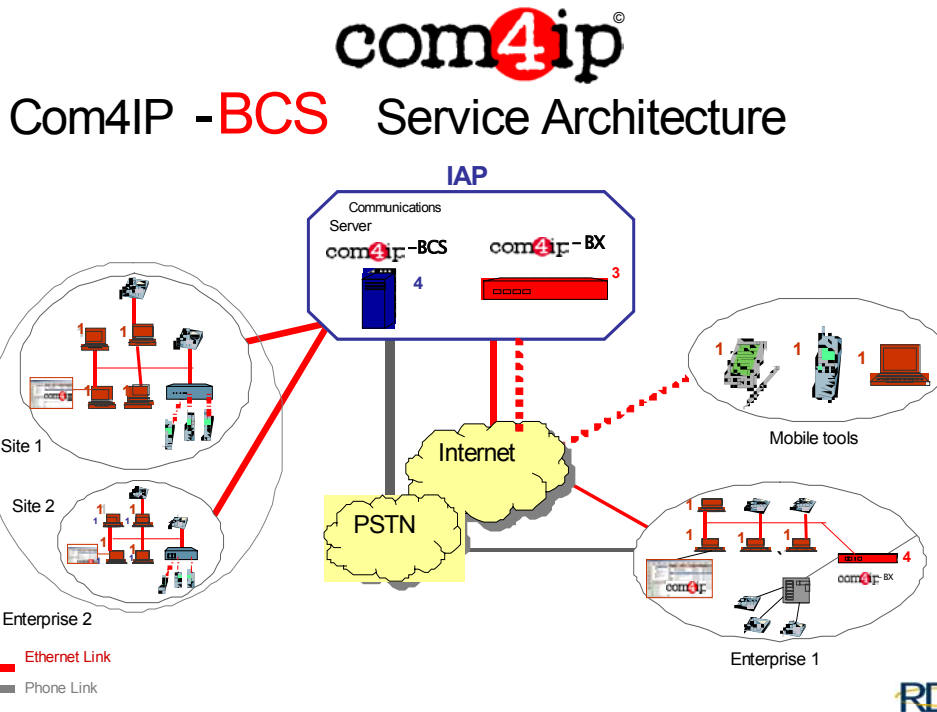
com4ip©

Com4IP - BCS Service Architecture

IAP

Communications Server

com4ip-BCS

com4ip-BX

4

3

1 1

1 1

Site 1

Site 2

1 1

1

1 1

Enterprise 2

Internet

PSTN

1 1 1

Mobile tools

1

1

1 1 1

4

com4ip-BX

com4ip

Enterprise 1

Ethernet Link

Phone Link

RD